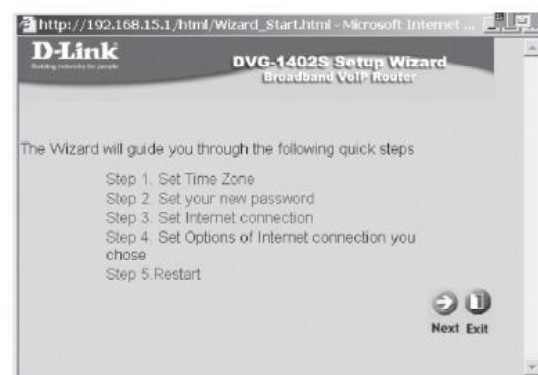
http://192.168.15.1/html/Wizard_Start.html - Microsoft Internet ...

D-Link
Building Networks for People

DVG-1402S Setup Wizard
Broadband VoIP Router

The Wizard will guide you through the following quick steps

Step 1. Set Time Zone
Step 2. Set your new password
Step 3. Set Internet connection
Step 4. Set Options of Internet connection you chose
Step 5. Restart

Next Exit